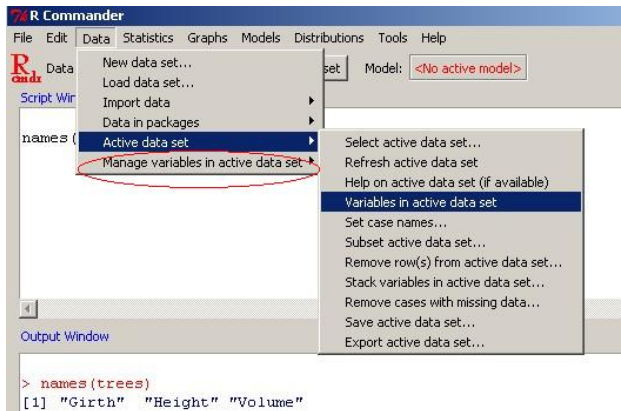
R Commander

File Edit Data Statistics Graphs Models Distributions Tools Help

R cmdr Data set Model: <No active model>

Script Win

names (

New data set...
Load data set...
Import data
Data in packages
Active data set
Manage variables in active data set

Select active data set...
Refresh active data set
Help on active data set (if available)
Variables in active data set
Set case names...
Subset active data set...
Remove row(s) from active data set...
Stack variables in active data set...
Remove cases with missing data...
Save active data set...
Export active data set...

Output Window

> names(trees)
[1] "Girth" "Height" "Volume"